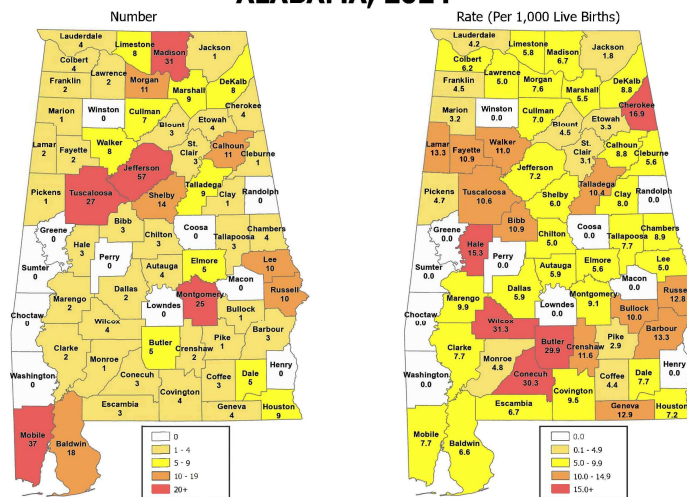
ALABAMA, 2014

Number

Lauderdale 4
Limestone 8
Madison 31
Jackson 1
Colbert 4
Lawrence 2
Morgan 11
DeKalb 8
Franklin 2
Marshall 9
Marion 1
Winston 0
Cullman 7
Cherokee 4
Blount 3
Etowah 4
Lamar 2
Fayette 2
Walker 8
St. Clair 3
Calhoun 11
Cleburne 1
Jefferson 57
Pickens 1
Tuscaloosa 27
Shelby 14
Talladega 9
Clay 1
Randolph 0
Bibb 3
Greene 0
Hale 3
Chilton 3
Coosa 0
Tallapoosa 3
Chambers 4
Sumter 0
Perry 0
Autauga 4
Elmore 5
Lee 10
Dallas 2
Macon 0
Marengo 2
Lowndes 0
Montgomery 25
Russell 10
Choctaw 0
Bullock 1
Wilcox 4
Butler 5
Crenshaw 2
Pike 1
Barbour 3
Clarke 2
Monroe 1
Washington 0
Conecuch 3
Coffee 3
Dale 5
Henry 0
Covington 4
Escambia 3
Geneva 4
Houston 9
Mobile 37
Baldwin 18

0
1 - 4
5 - 9
10 - 19
20+

Rate (Per 1,000 Live Births)

Lauderdale 4.2
Limestone 5.8
Madison 6.7
Jackson 1.8
Colbert 6.2
Lawrence 5.0
Morgan 7.6
DeKalb 8.8
Franklin 4.5
Marshall 5.5
Marion 3.2
Winston 0.0
Cullman 7.0
Cherokee 16.9
Blount 4.5
Etowah 3.3
Lamar 13.3
Fayette 10.9
Walker 11.0
St. Clair 3.1
Calhoun 8.8
Cleburne 5.6
Jefferson 7.2
Pickens 4.7
Tuscaloosa 10.6
Shelby 6.0
Talladega 10.4
Clay 8.0
Randolph 0.0
Bibb 10.9
Greene 0.0
Hale 15.3
Chilton 5.0
Coosa 0.0
Tallapoosa 7.7
Chambers 8.9
Sumter 0.0
Perry 0.0
Autauga 5.9
Elmore 5.6
Lee 5.0
Dallas 5.9
Macon 0.0
Marengo 9.9
Lowndes 0.0
Montgomery 9.1
Russell 12.8
Choctaw 0.0
Bullock 10.0
Wilcox 31.3
Butler 29.9
Crenshaw 11.6
Pike 2.9
Barbour 13.3
Clarke 7.7
Monroe 4.8
Washington 0.0
Conecuh 30.3
Coffee 4.4
Dale 7.7
Henry 0.0
Covington 9.5
Escambia 6.7
Geneva 12.9
Houston 7.2
Mobile 7.7
Baldwin 6.6

0.0
0.1 - 4.9
5.0 - 9.9
10.0 - 14.9
15.0+